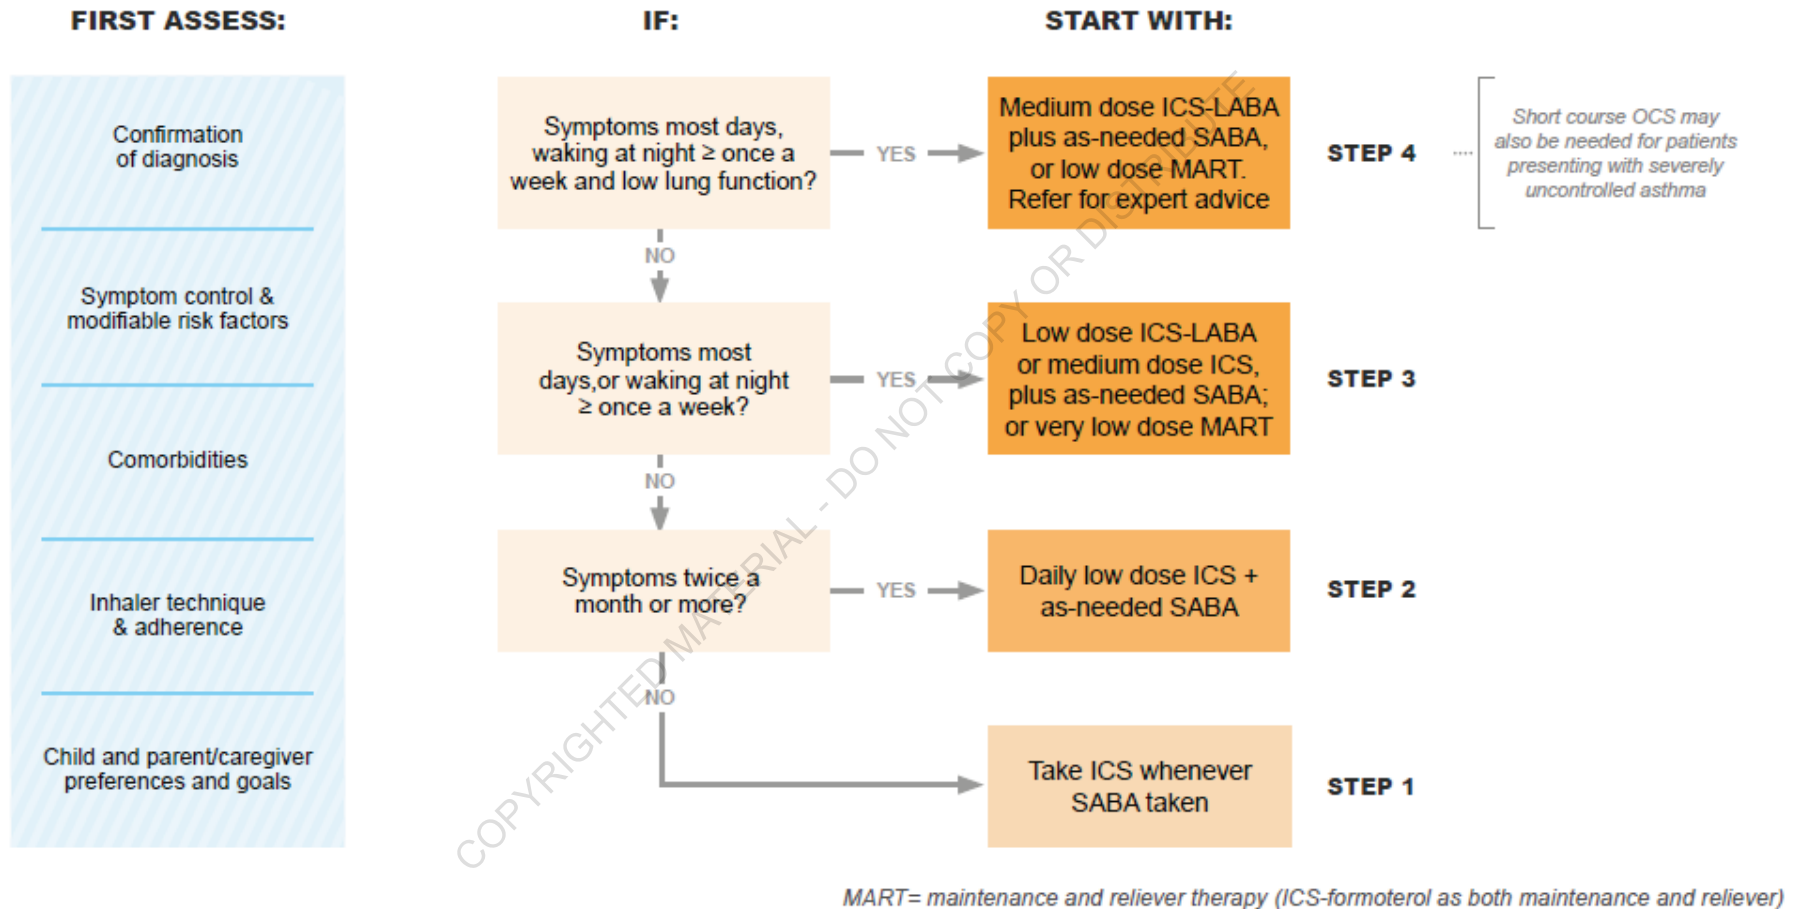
FIRST ASSESS:

IF:

START WITH:

Confirmation of diagnosis

Symptom control & modifiable risk factors

Comorbidities

Inhaler technique & adherence

Child and parent/caregiver preferences and goals

Symptoms most days, waking at night ≥ once a week and low lung function?

YES

Medium dose ICS-LABA plus as-needed SABA, or low dose MART. Refer for expert advice

STEP 4

Short course OCS may also be needed for patients presenting with severely uncontrolled asthma

NO

Symptoms most days,or waking at night ≥ once a week?

YES

Low dose ICS-LABA or medium dose ICS, plus as-needed SABA; or very low dose MART

STEP 3

NO

Symptoms twice a month or more?

YES

Daily low dose ICS + as-needed SABA

STEP 2

NO

Take ICS whenever SABA taken

STEP 1

COPYRIGHTED MATERIAL - DO NOT COPY OR DISTRIBUTE

MART= maintenance and reliever therapy (ICS-formoterol as both maintenance and reliever)